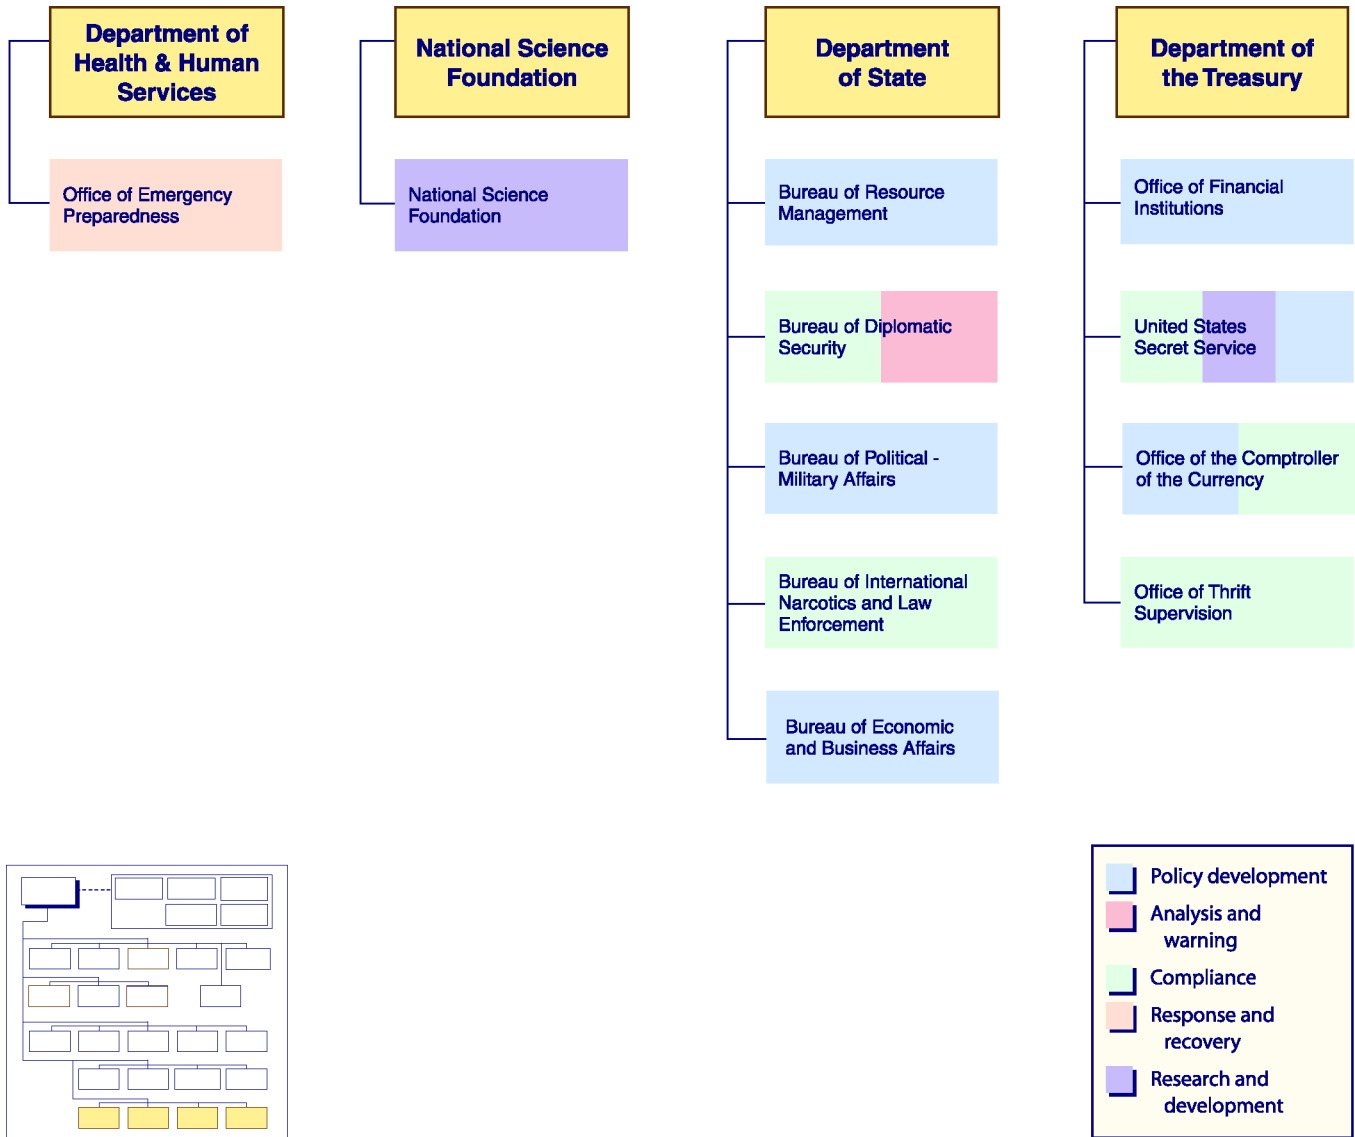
Department of Health & Human Services

Office of Emergency Preparedness

National Science Foundation

National Science Foundation

Department of State

Bureau of Resource Management

Bureau of Diplomatic Security

Bureau of Political - Military Affairs

Bureau of International Narcotics and Law Enforcement

Bureau of Economic and Business Affairs

Department of the Treasury

Office of Financial Institutions

United States Secret Service

Office of the Comptroller of the Currency

Office of Thrift Supervision

Policy development
Analysis and warning
Compliance
Response and recovery
Research and development